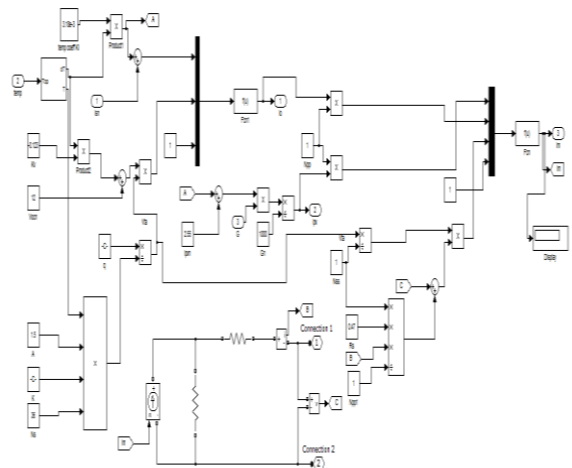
2
temp
Tak
3.18e-5
temp coeff Ki
X
Product1
A
+
1
Isc
2e-103
Ko
X
Product2
X
12
Vocn
1
f(u)
Fcn1
1
Io
X
1
Npp
X
A
+
X
K
298
Tpre
1
q
X
1000
Grr
3
Iph
1
Vta
X
-C-
q
X
1
Nss
C
+
X
0.47
Rs
B
Rp
1
Nppr
1
f(u)
Fcn
2
Im
M
Display
1.5
A
-C-
K
36
Ns
X
Connection 1
B
1
C
M
Connection 2
2